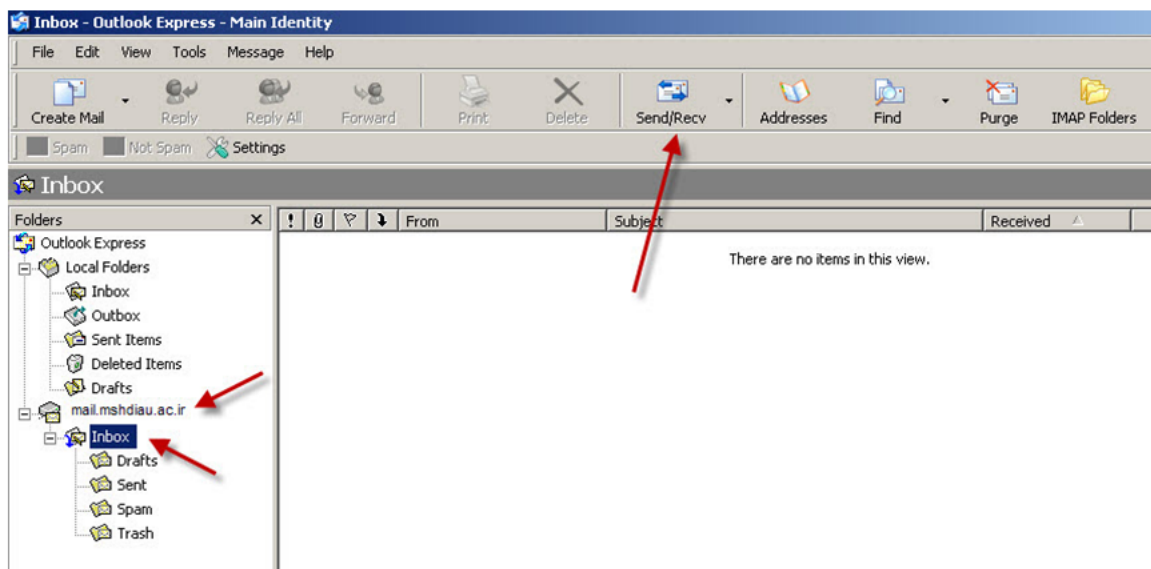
Inbox - Outlook Express - Main Identity

File Edit View Tools Message Help

Create Mail Reply Reply All Forward Print Delete Send/Recv Addresses Find Purge IMAP Folders

Spam Not Spam Settings

Inbox

Folders ×

Outlook Express
Local Folders
Inbox
Outbox
Sent Items
Deleted Items
Drafts
mail.mshdiau.ac.ir
Inbox
Drafts
Sent
Spam
Trash

| ! | 0 | ▽ | ↓ | From | Subject | Received |
|---|---|---|---|---|---|---|

There are no items in this view.